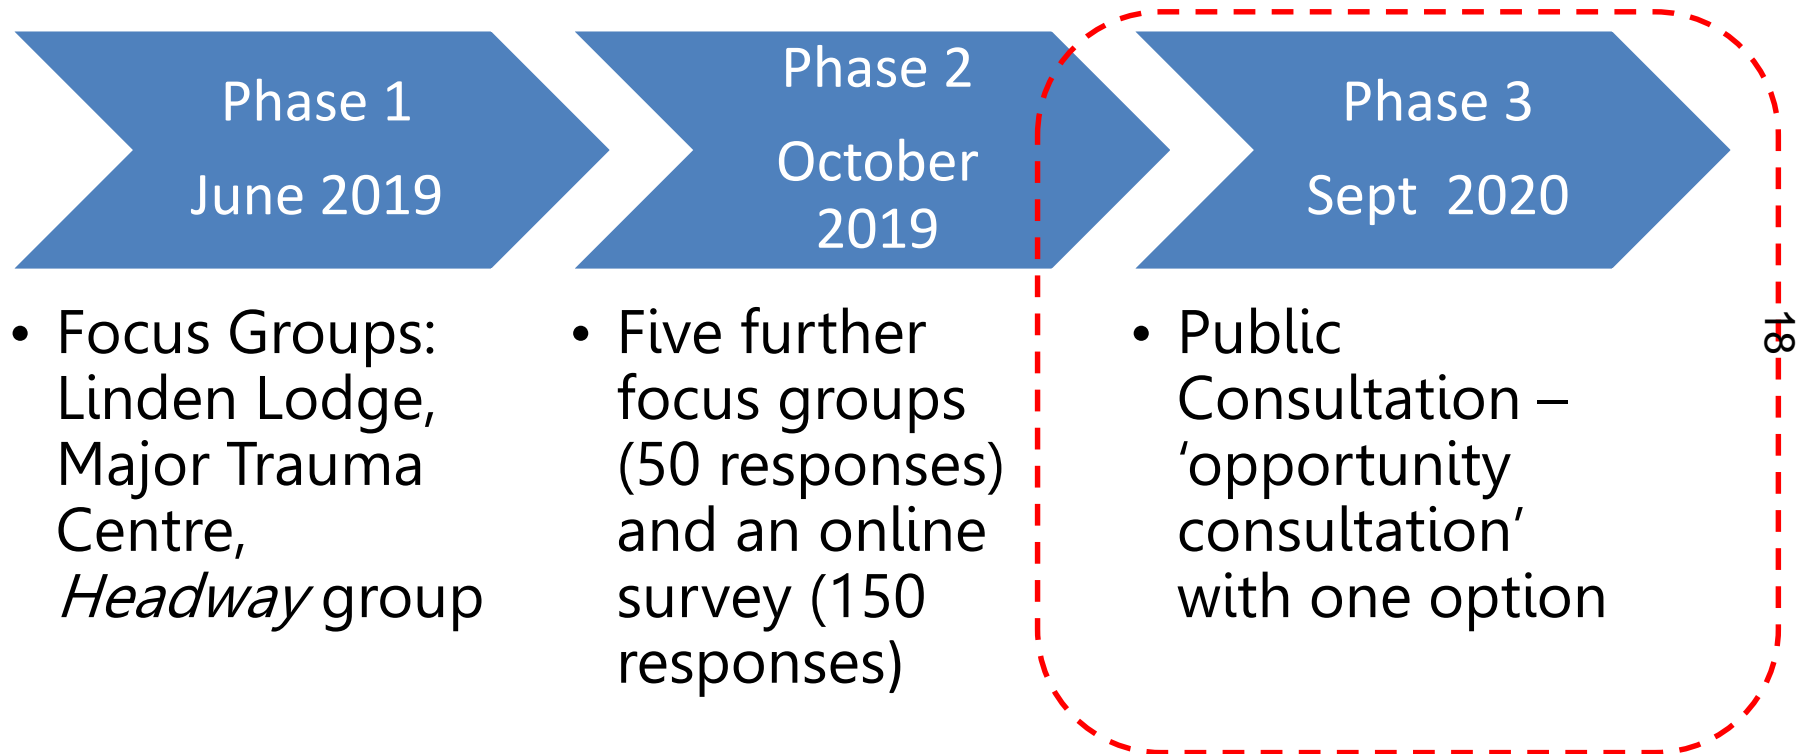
Phase 1
June 2019

Phase 2
October 2019

Phase 3
Sept 2020

• Focus Groups: Linden Lodge, Major Trauma Centre, *Headway* group

• Five further focus groups (50 responses) and an online survey (150 responses)

• Public Consultation – ‘opportunity consultation’ with one option

18